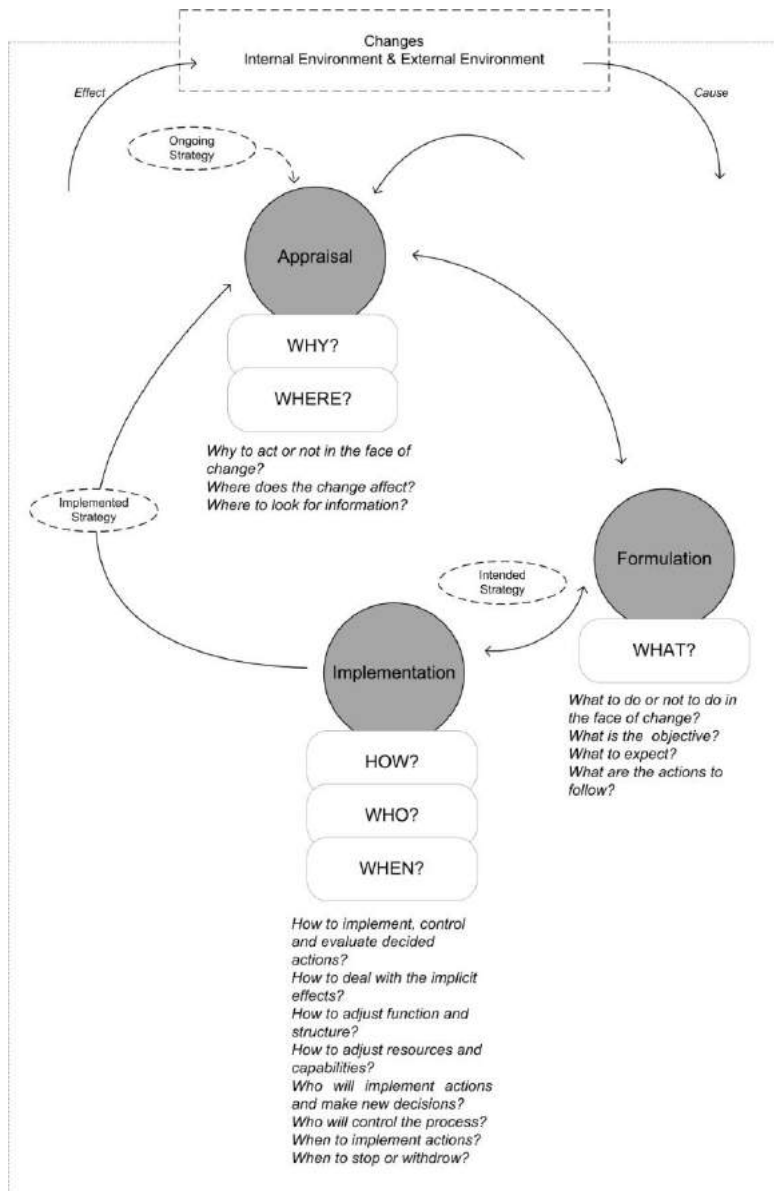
Changes
Internal Environment & External Environment

Effect

Cause

Ongoing Strategy

Appraisal

WHY?

WHERE?

Why to act or not in the face of change?
Where does the change affect?
Where to look for information?

Implemented Strategy

Formulation

Intended Strategy

WHAT?

What to do or not to do in the face of change?
What is the objective?
What to expect?
What are the actions to follow?

Implementation

HOW?

WHO?

WHEN?

How to implement, control and evaluate decided actions?
How to deal with the implicit effects?
How to adjust function and structure?
How to adjust resources and capabilities?
Who will implement actions and make new decisions?
Who will control the process?
When to implement actions?
When to stop or withdrow?